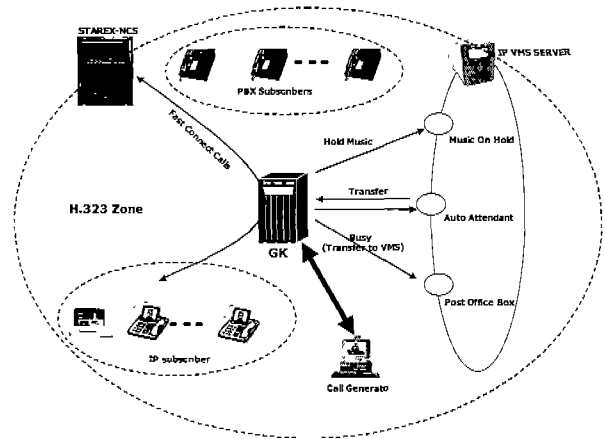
STAREX-NCS

PBX Subscribers

IP VMS SERVER

Fast Connect Calls

Hold Music

Music On Hold

H.323 Zone

Transfer

Auto Attendant

GK

Busy (Transfer to VMS)

Post Office Box

IP subscriber

Call Generato